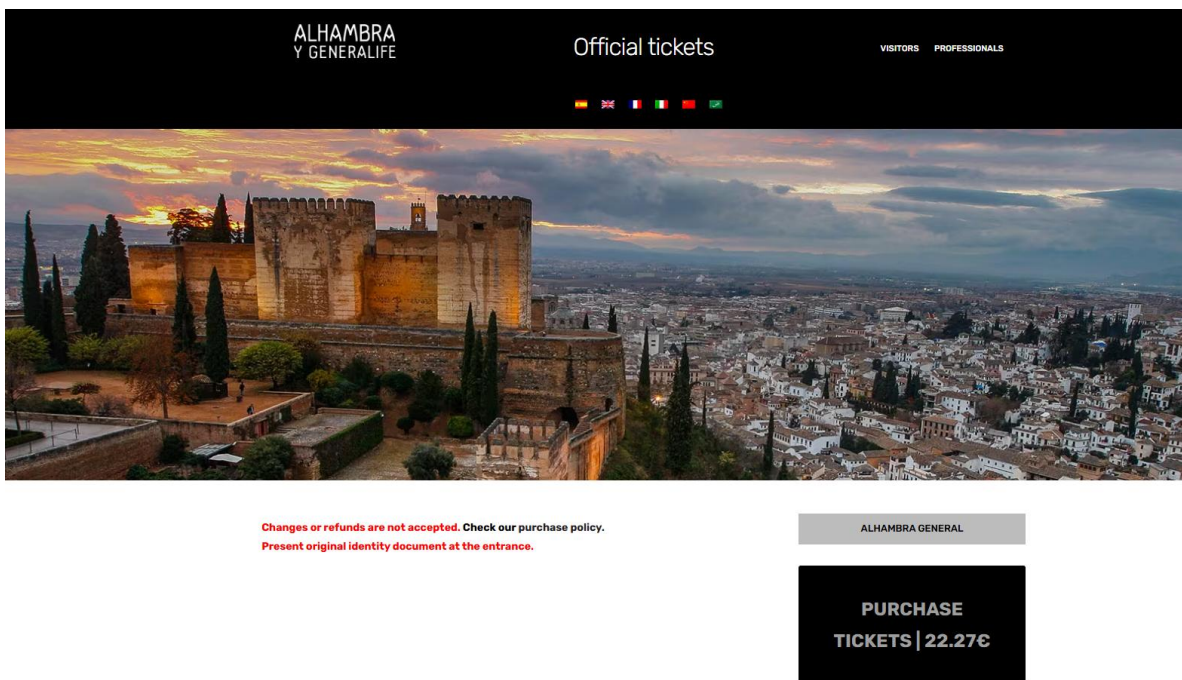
ALHAMBRA
Y GENERALIFE

Official tickets

VISITORS PROFESSIONALS

Changes or refunds are not accepted. Check our purchase policy.
Present original identity document at the entrance.

ALHAMBRA GENERAL

PURCHASE TICKETS | 22.27€